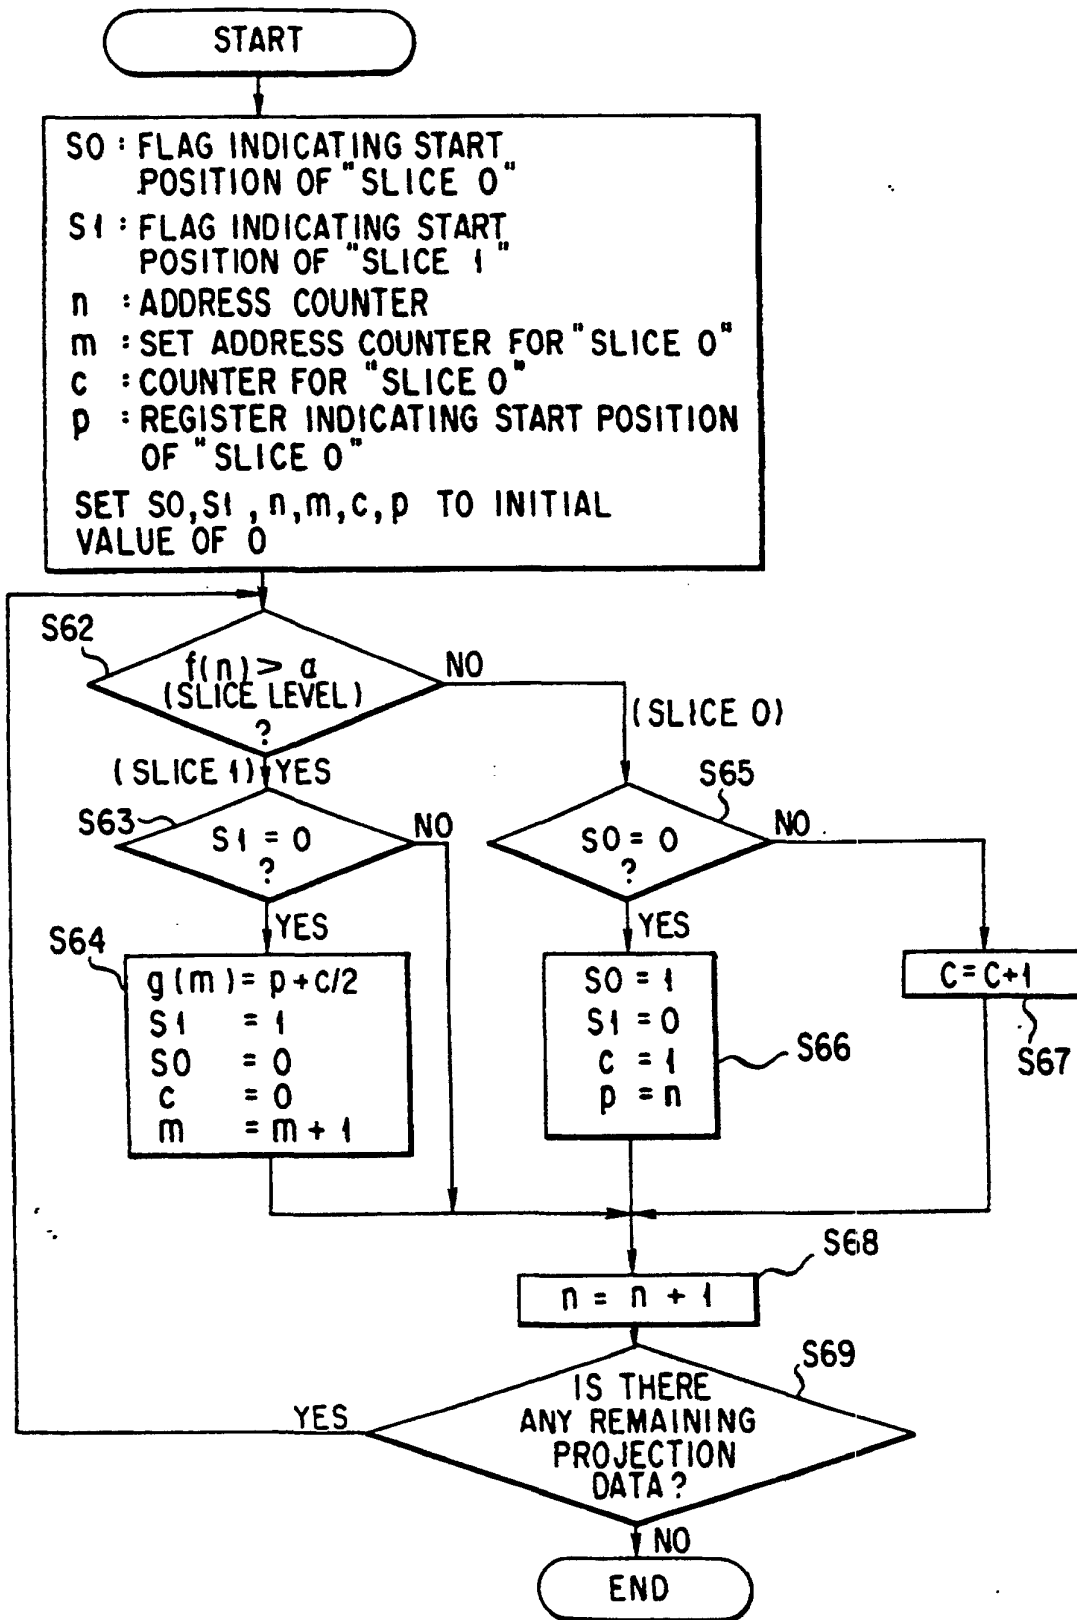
START

S0 : FLAG INDICATING START POSITION OF "SLICE 0"
S1 : FLAG INDICATING START POSITION OF "SLICE 1"
n : ADDRESS COUNTER
m : SET ADDRESS COUNTER FOR "SLICE 0"
c : COUNTER FOR "SLICE 0"
p : REGISTER INDICATING START POSITION OF "SLICE 0"
SET S0, S1, n, m, c, p TO INITIAL VALUE OF 0

S62
$f(n) > \alpha$ (SLICE LEVEL) ?
NO
(SLICE 0)
(SLICE 1) YES

S63
S1 = 0 ?
NO
YES

S65
S0 = 0 ?
NO
YES

S64
$g(m) = p + c/2$
S1 = 1
S0 = 0
c = 0
m = m + 1

S0 = 1
S1 = 0
c = 1
p = n
S66

C = C+1
S67

S68
n = n + 1

S69
IS THERE ANY REMAINING PROJECTION DATA?
YES
NO

END